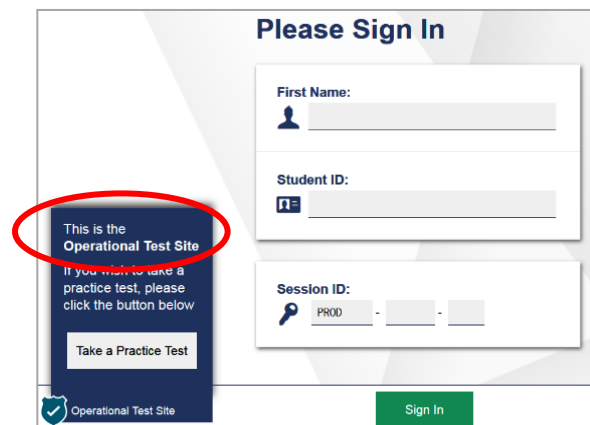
Please Sign In

First Name:

Student ID:

This is the
Operational Test Site
If you wish to take a practice test, please click the button below

Take a Practice Test

Session ID:
PROD - -

Operational Test Site

Sign In